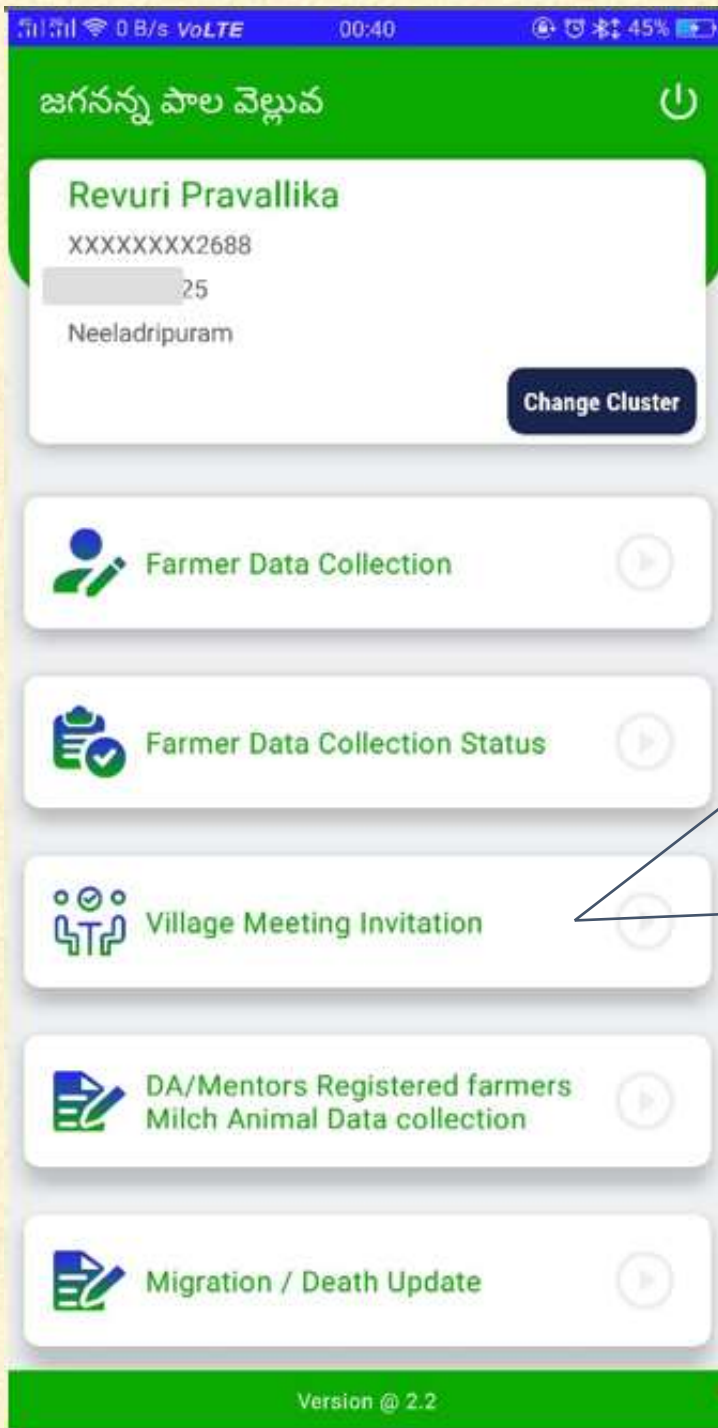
0 B/s VoLTE 00:40 45%

జగనన్న పాల వెల్లువ

Revuri Pravallika
XXXXXXXX2688
25
Neeladripuram

Change Cluster

Farmer Data Collection

Farmer Data Collection Status

Village Meeting Invitation

DA/Mentors Registered farmers Milch Animal Data collection

Migration / Death Update

Version @ 2.2